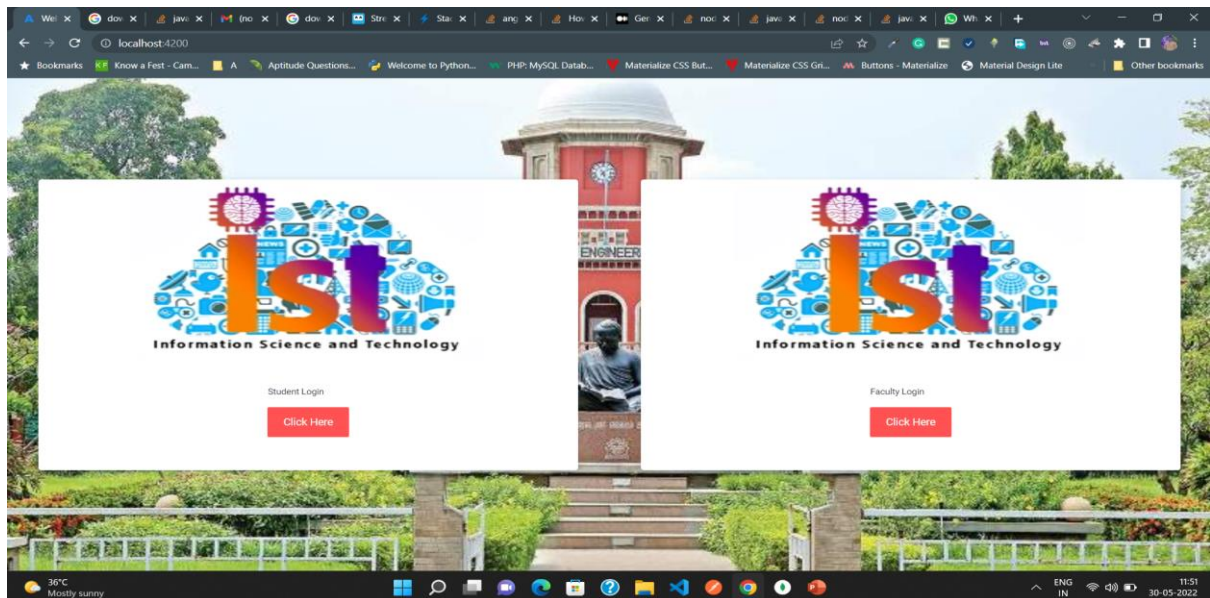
Wel × dov × java × (no × dov × Stre × Sta × ang × Hov × Ger × nod × java × nod × java × Wh × +

localhost:4200

Bookmarks Know a Fest - Cam... A Aptitude Questions... Welcome to Python... PHP: MySQL Datab... Materialize CSS But... Materialize CSS Gri... Buttons - Materialize Material Design Lite Other bookmarks

ENGINEER

NEWS

ist
Information Science and Technology

Student Login

Click Here

NEWS

ist
Information Science and Technology

Faculty Login

Click Here

36°C
Mostly sunny

ENG
IN

11:51
30-05-2022